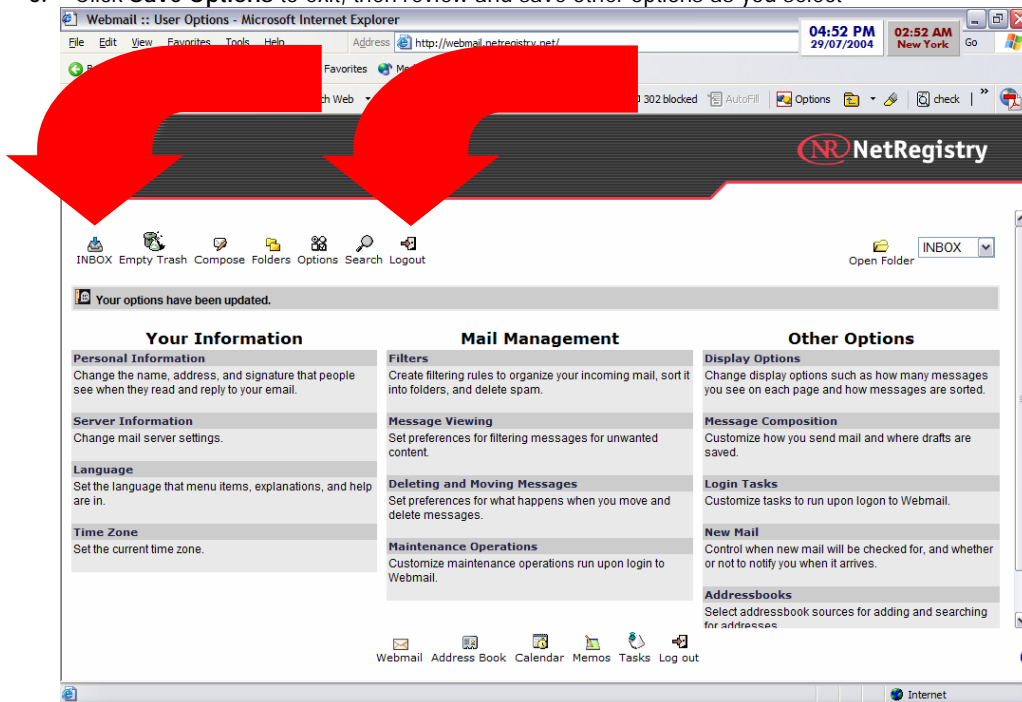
Click **Save Options** to exit, then review and save other options as you select

Webmail :: User Options - Microsoft Internet Explorer

File Edit View Favorites Tools Help

Address http://webmail.netregistry.net/

04:52 PM 29/07/2004

02:52 AM New York

Go

Favorites

ch Web

302 blocked AutoFill Options check

NetRegistry

INBOX Empty Trash Compose Folders Options Search Logout

Open Folder INBOX

Your options have been updated.

**Your Information**

**Personal Information**
Change the name, address, and signature that people see when they read and reply to your email.

**Server Information**
Change mail server settings.

**Language**
Set the language that menu items, explanations, and help are in.

**Time Zone**
Set the current time zone.

**Mail Management**

**Filters**
Create filtering rules to organize your incoming mail, sort it into folders, and delete spam.

**Message Viewing**
Set preferences for filtering messages for unwanted content.

**Deleting and Moving Messages**
Set preferences for what happens when you move and delete messages.

**Maintenance Operations**
Customize maintenance operations run upon login to Webmail.

**Other Options**

**Display Options**
Change display options such as how many messages you see on each page and how messages are sorted.

**Message Composition**
Customize how you send mail and where drafts are saved.

**Login Tasks**
Customize tasks to run upon logon to Webmail.

**New Mail**
Control when new mail will be checked for, and whether or not to notify you when it arrives.

**Addressbooks**
Select addressbook sources for adding and searching for addresses.

Webmail Address Book Calendar Memos Tasks Log out

Internet